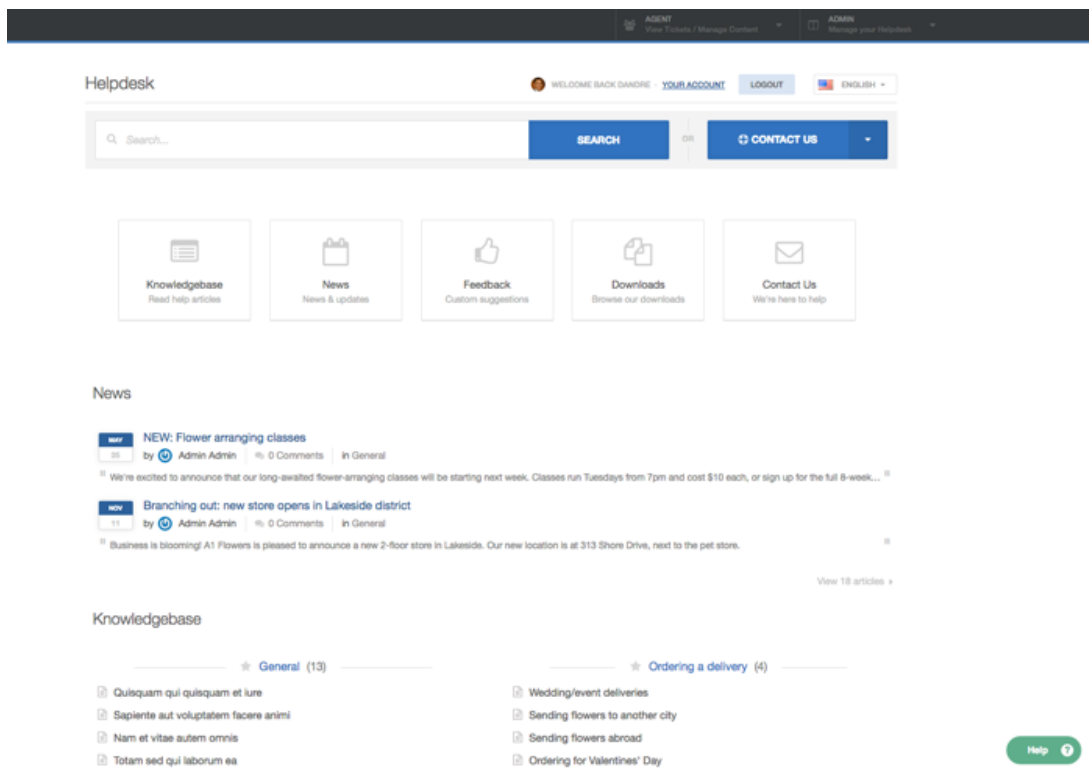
AGENT
View Tickets / Manage Content

ADMIN
Manage your Helpdesk

Helpdesk

WELCOME BACK DANDRE · YOUR ACCOUNT

LOGOUT

ENGLISH

Search...

SEARCH

OR

CONTACT US

Knowledgebase
Read help articles

News
News & updates

Feedback
Custom suggestions

Downloads
Browse our downloads

Contact Us
We're here to help

News

MAY
26

NEW: Flower arranging classes
by Admin Admin | 0 Comments | in General

"We're excited to announce that our long-awaited flower-arranging classes will be starting next week. Classes run Tuesdays from 7pm and cost $10 each, or sign up for the full 8-week... "

NOV
11

Branching out: new store opens in Lakeside district
by Admin Admin | 0 Comments | in General

"Business is blooming! A1 Flowers is pleased to announce a new 2-floor store in Lakeside. Our new location is at 313 Shore Drive, next to the pet store. "

View 18 articles ›

Knowledgebase

General (13)

Quisquam qui quisquam et iure
Sapiente aut voluptatem facere animi
Nam et vitae autem omnis
Totam sed qui laborum ea

Ordering a delivery (4)

Wedding/event deliveries
Sending flowers to another city
Sending flowers abroad
Ordering for Valentines' Day

Help